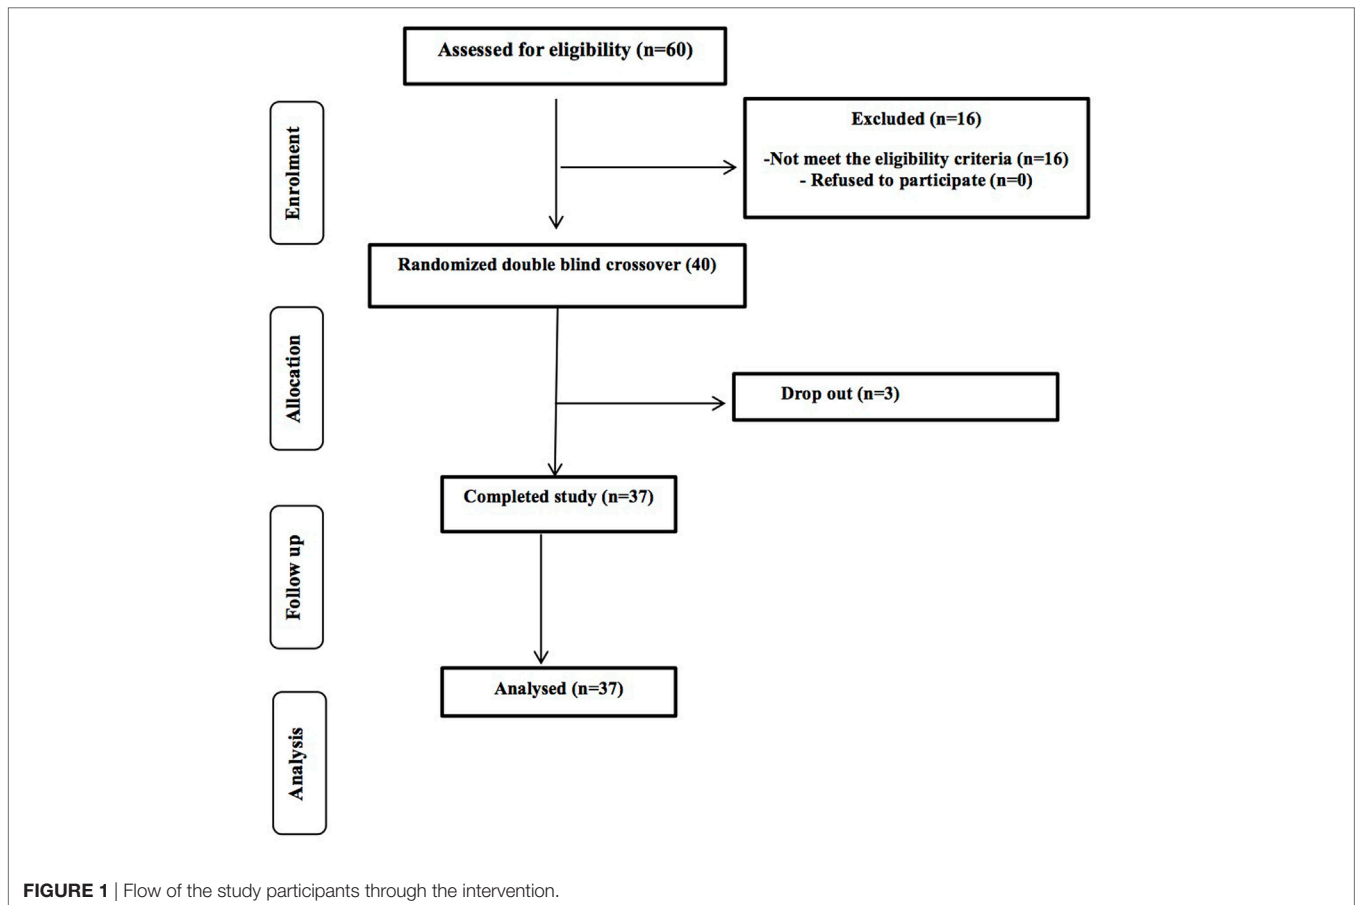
Assessed for eligibility (n=60)

Enrolment

Excluded (n=16)

-Not meet the eligibility criteria (n=16)
- Refused to participate (n=0)

Randomized double blind crossover (40)

Allocation

Drop out (n=3)

Completed study (n=37)

Follow up

Analysed (n=37)

Analysis

FIGURE 1 | Flow of the study participants through the intervention.